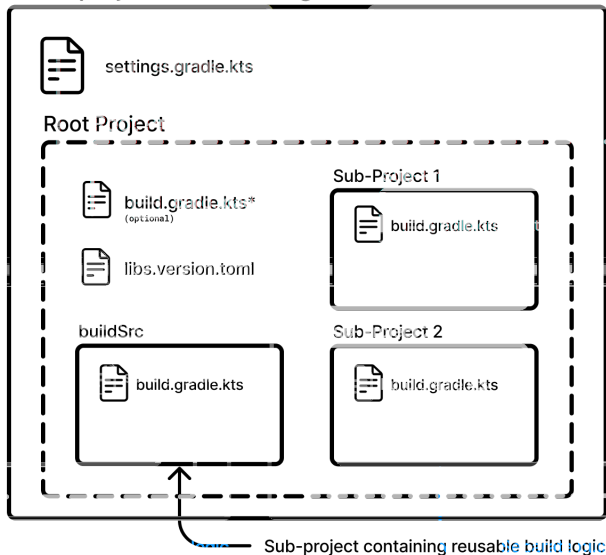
settings.gradle.kts

Root Project

build.gradle.kts*
(optional)

libs.version.toml

Sub-Project 1

build.gradle.kts

buildSrc

build.gradle.kts

Sub-Project 2

build.gradle.kts

Sub-project containing reusable build logic